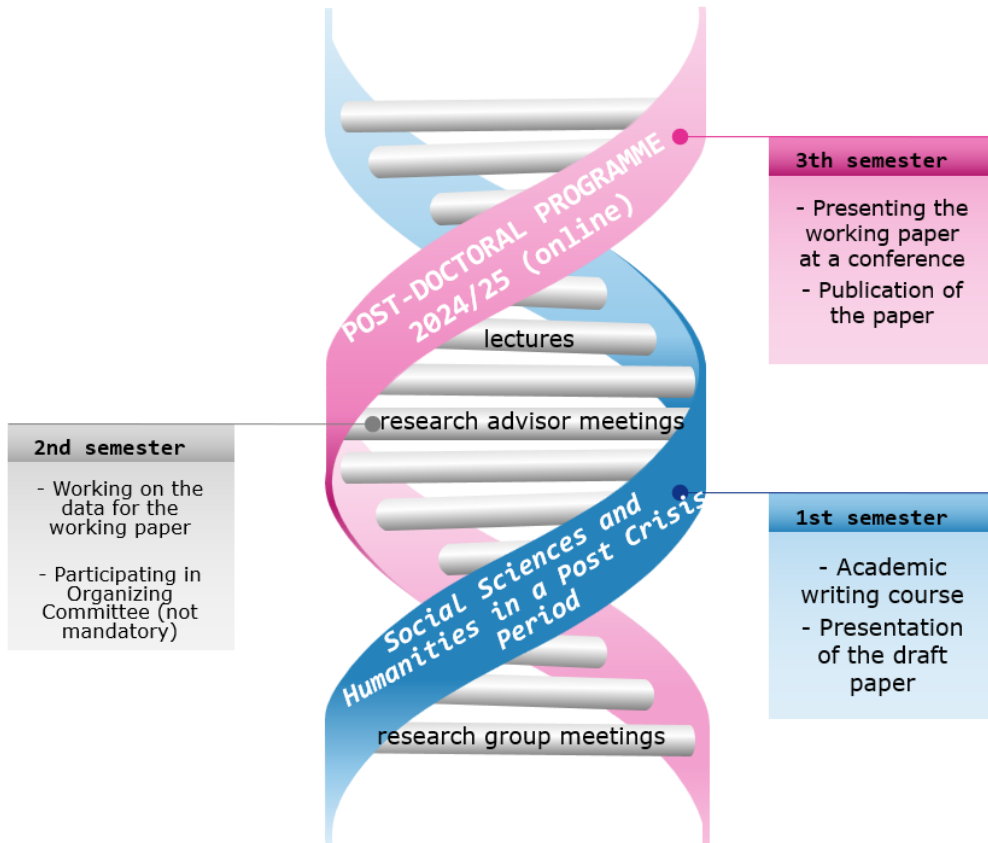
POST-DOCTORAL PROGRAMME 2024/25 (online)

3th semester

- Presenting the working paper at a conference
- Publication of the paper

lectures

research advisor meetings

2nd semester

- Working on the data for the working paper

- Participating in Organizing Committee (not mandatory)

Social Sciences and Humanities in a Post Crisis Period

1st semester

- Academic writing course
- Presentation of the draft paper

research group meetings